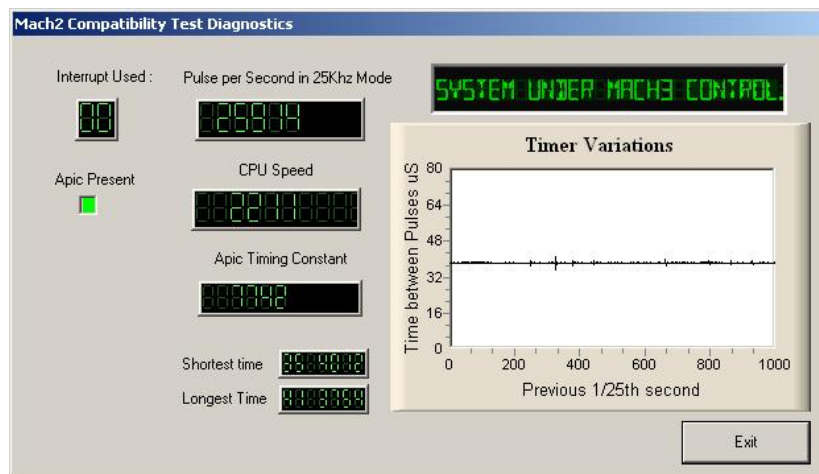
Mach2 Compatibility Test Diagnostics

Interrupt Used :

00

Pulse per Second in 25Khz Mode

25014

SYSTEM UNDER MACH3 CONTROL.

Apic Present

CPU Speed

2811

Apic Timing Constant

8342

Shortest time

35.8002

Longest Time

40.3459

Timer Variations

Time between Pulses uS

80
64
48
32
16
0

0 200 400 600 800 1000

Previous 1/25th second

Exit